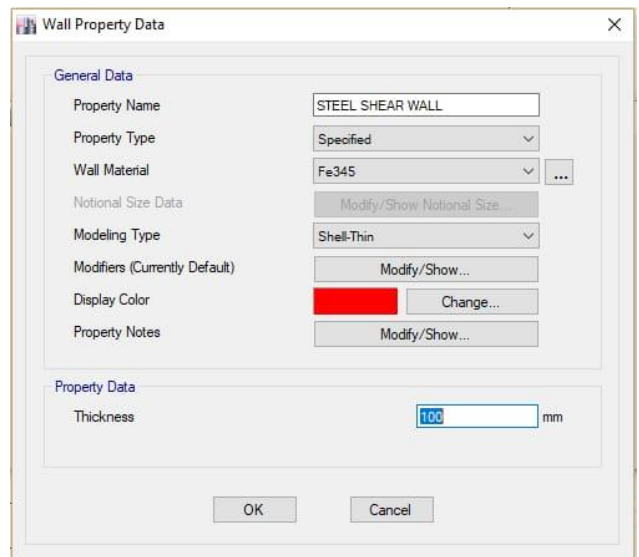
Wall Property Data

General Data

Property Name
STEEL SHEAR WALL

Property Type
Specified

Wall Material
Fe345
...

Notional Size Data
Modify/Show Notional Size...

Modeling Type
Shell-Thin

Modifiers (Currently Default)
Modify/Show...

Display Color
Change...

Property Notes
Modify/Show...

Property Data

Thickness
100
mm

OK
Cancel